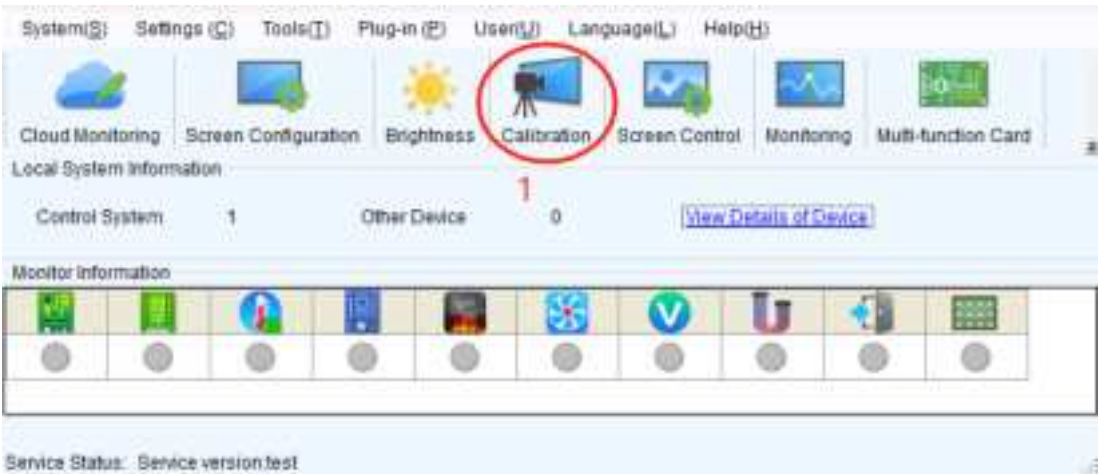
System(S) Settings (C) Tools(T) Plug-in (P) User(U) Language(L) Help(H)

Cloud Monitoring Screen Configuration Brightness Calibration Screen Control Monitoring Multi-function Card

Local System Information

1

Control System 1 Other Device 0 View Details of Device

Monitor Information

Service Status: Service version test